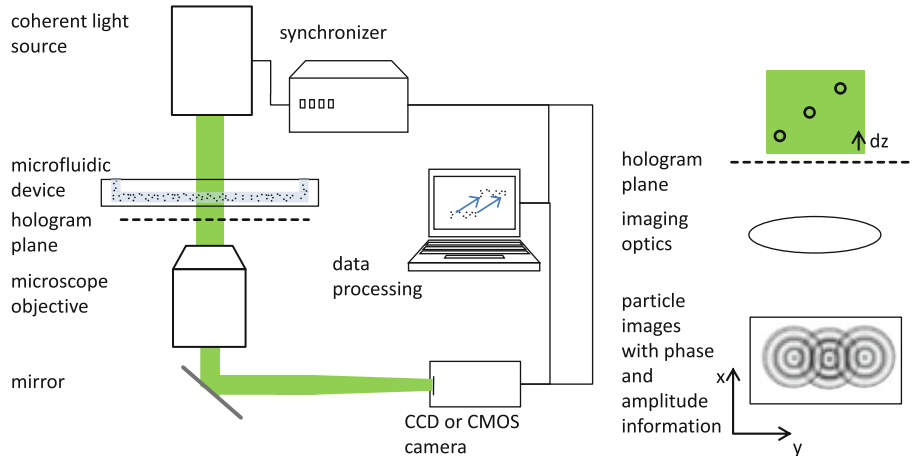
coherent light source

synchronizer

microfluidic device

hologram plane

microscope objective

mirror

data processing

CCD or CMOS camera

dz

hologram plane

imaging optics

particle images with phase and amplitude information

x

y